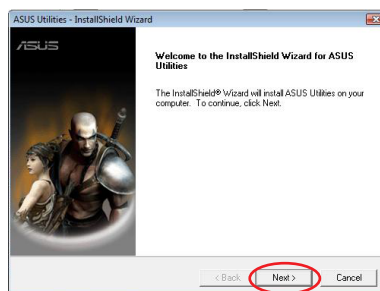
ASUS Utilities - InstallShield Wizard

/ISUS

Welcome to the InstallShield Wizard for ASUS Utilities

The InstallShield® Wizard will install ASUS Utilities on your computer. To continue, click Next.

< Back

Next >

Cancel